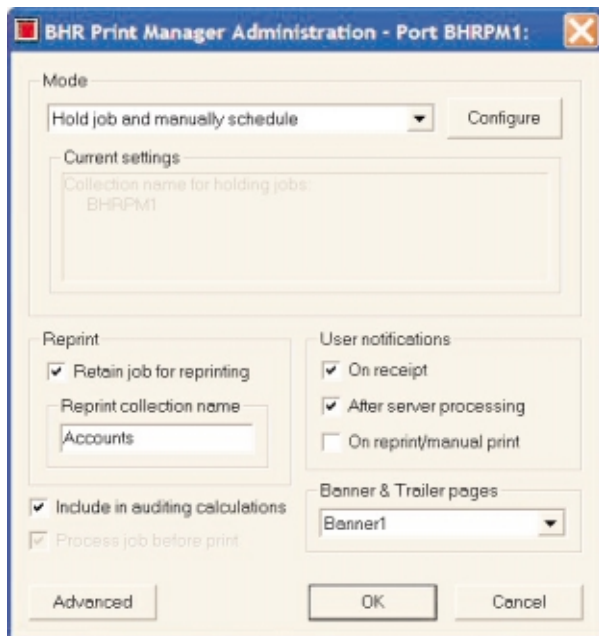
BHR Print Manager Administration - Port BHRPM1:

Mode

Hold job and manually schedule

Configure

Current settings

Collection name for holding jobs:
BHRPM1

Reprint

Retain job for reprinting

Reprint collection name

Accounts

User notifications

On receipt

After server processing

On reprint/manual print

Include in auditing calculations

Process job before print

Banner & Trailer pages

Banner1

Advanced

OK

Cancel